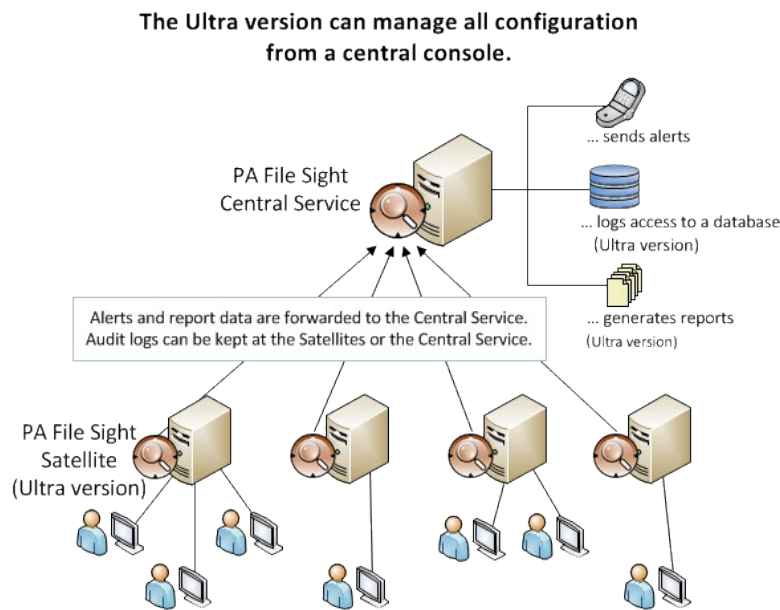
The Ultra version can manage all configuration from a central console.

PA File Sight Central Service

... sends alerts

... logs access to a database (Ultra version)

... generates reports (Ultra version)

Alerts and report data are forwarded to the Central Service. Audit logs can be kept at the Satellites or the Central Service.

PA File Sight Satellite (Ultra version)